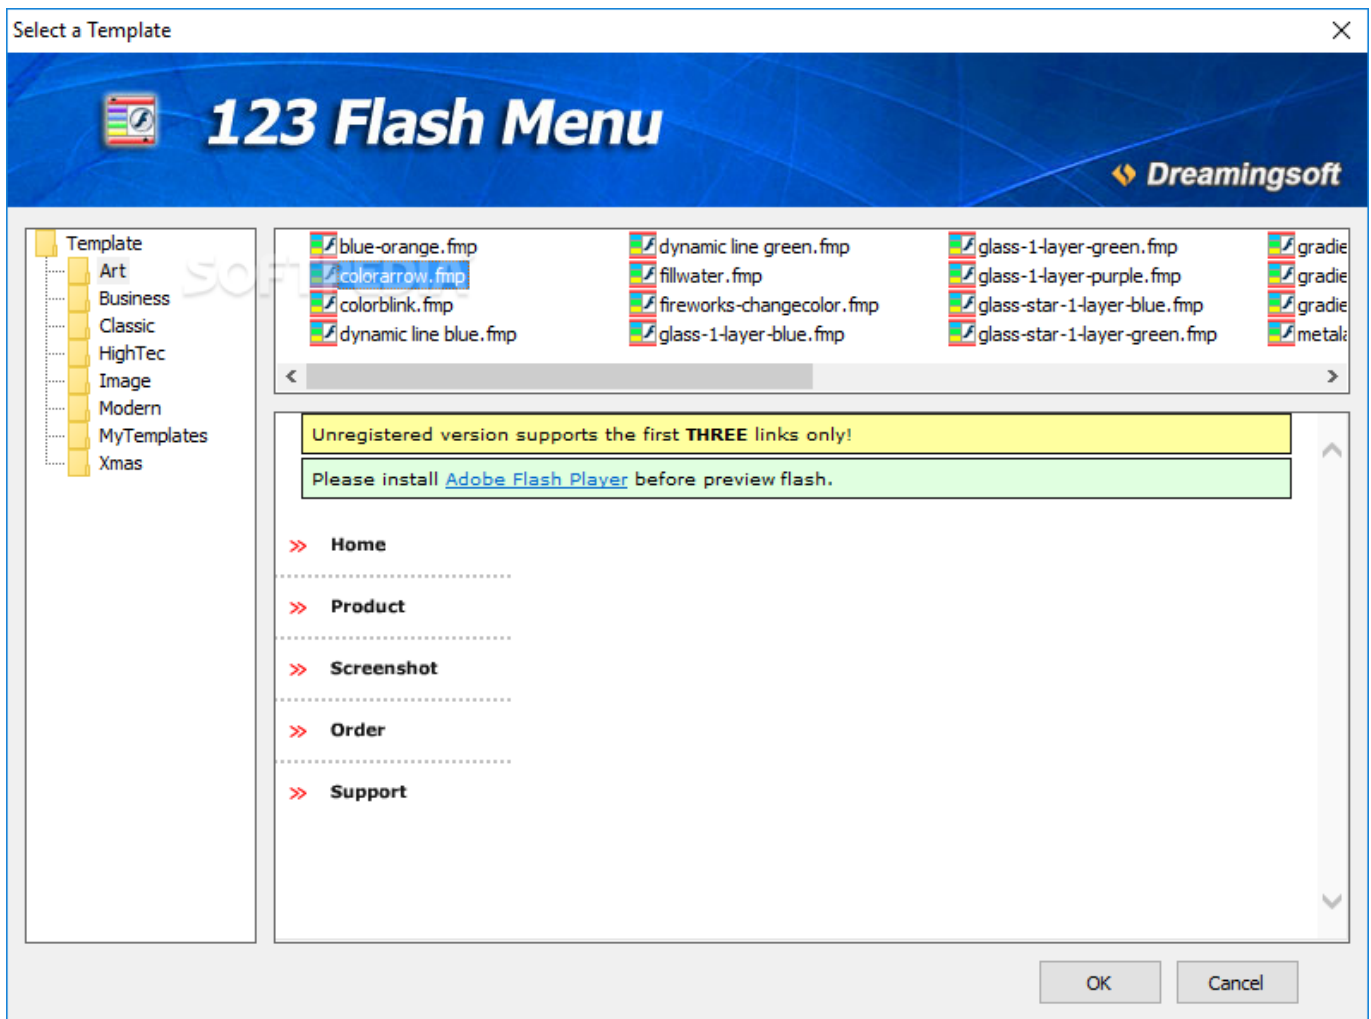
Select a Template

123 Flash Menu

Dreamingsoft

Template
Art
Business
Classic
HighTec
Image
Modern
MyTemplates
Xmas

blue-orange.fmp
colorarrow.fmp
colorblink.fmp
dynamic line blue.fmp
dynamic line green.fmp
fillwater.fmp
fireworks-changecolor.fmp
glass-1-layer-blue.fmp
glass-1-layer-green.fmp
glass-1-layer-purple.fmp
glass-star-1-layer-blue.fmp
glass-star-1-layer-green.fmp
gradie
gradie
gradie
metal

Unregistered version supports the first THREE links only!

Please install Adobe Flash Player before preview flash.

» Home

» Product

» Screenshot

» Order

» Support

OK

Cancel